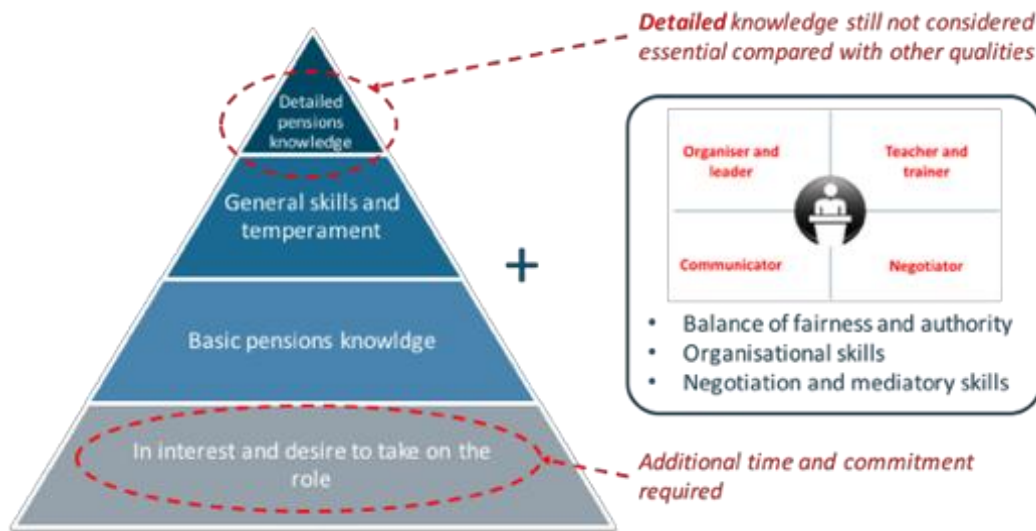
Detailed knowledge still not considered essential compared with other qualities

Detailed pensions knowledge

General skills and temperament

Basic pensions knowldge

In interest and desire to take on the role

+

Organiser and leader

Teacher and trainer

Communicator

Negotiator

• Balance of fairness and authority
• Organisational skills
• Negotiation and mediatory skills

Additional time and commitment required